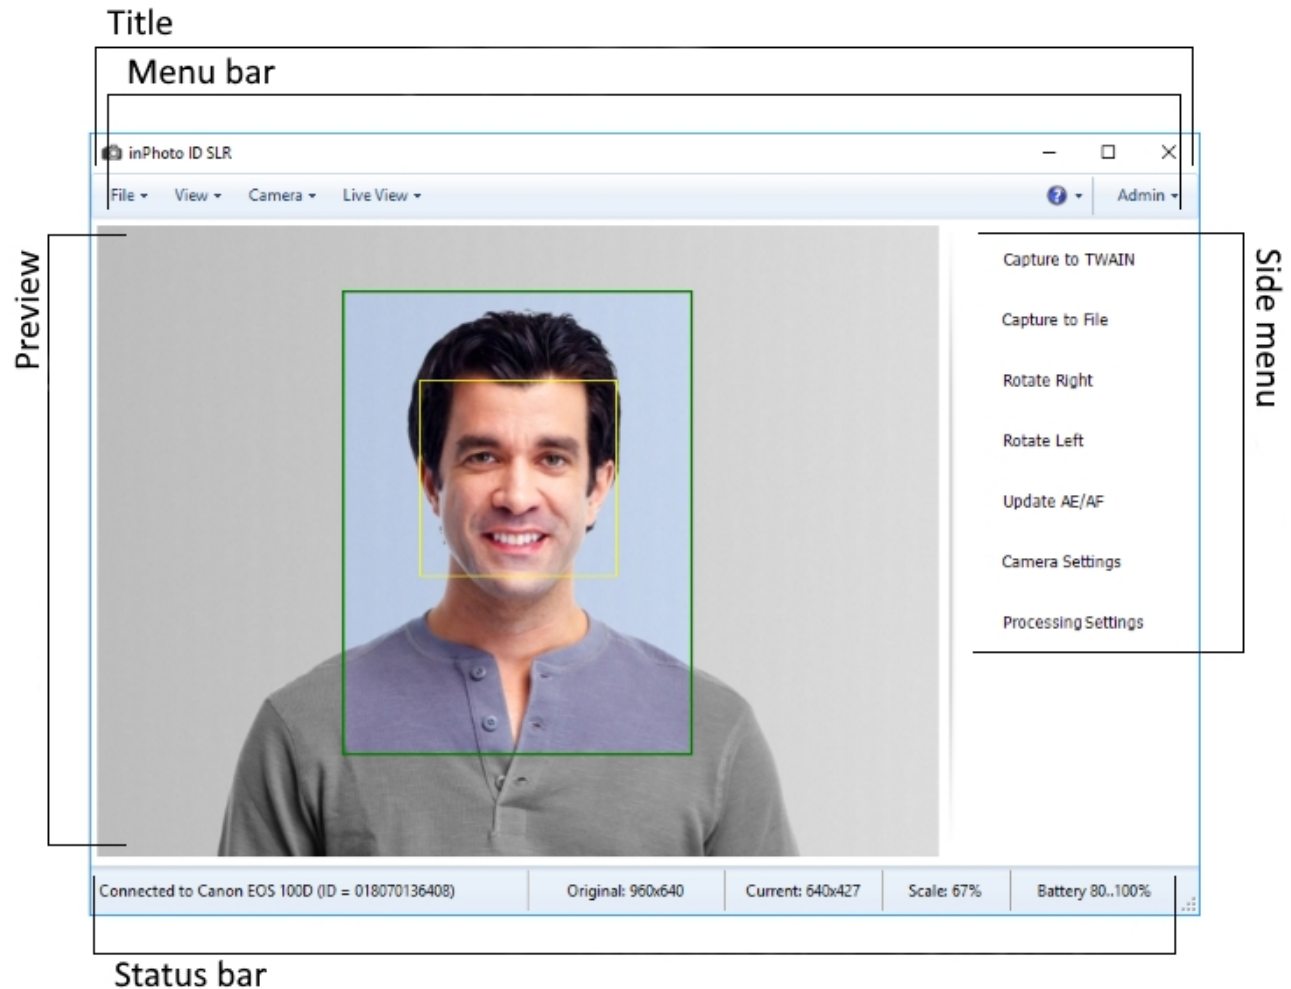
Title

Menu bar

inPhoto ID SLR

File ▾ View ▾ Camera ▾ Live View ▾

Admin ▾

Preview

Side menu

Capture to TWAIN

Capture to File

Rotate Right

Rotate Left

Update AE/AF

Camera Settings

Processing Settings

Connected to Canon EOS 100D (ID = 018070136408) | Original: 960x640 | Current: 640x427 | Scale: 67% | Battery 80..100%

Status bar